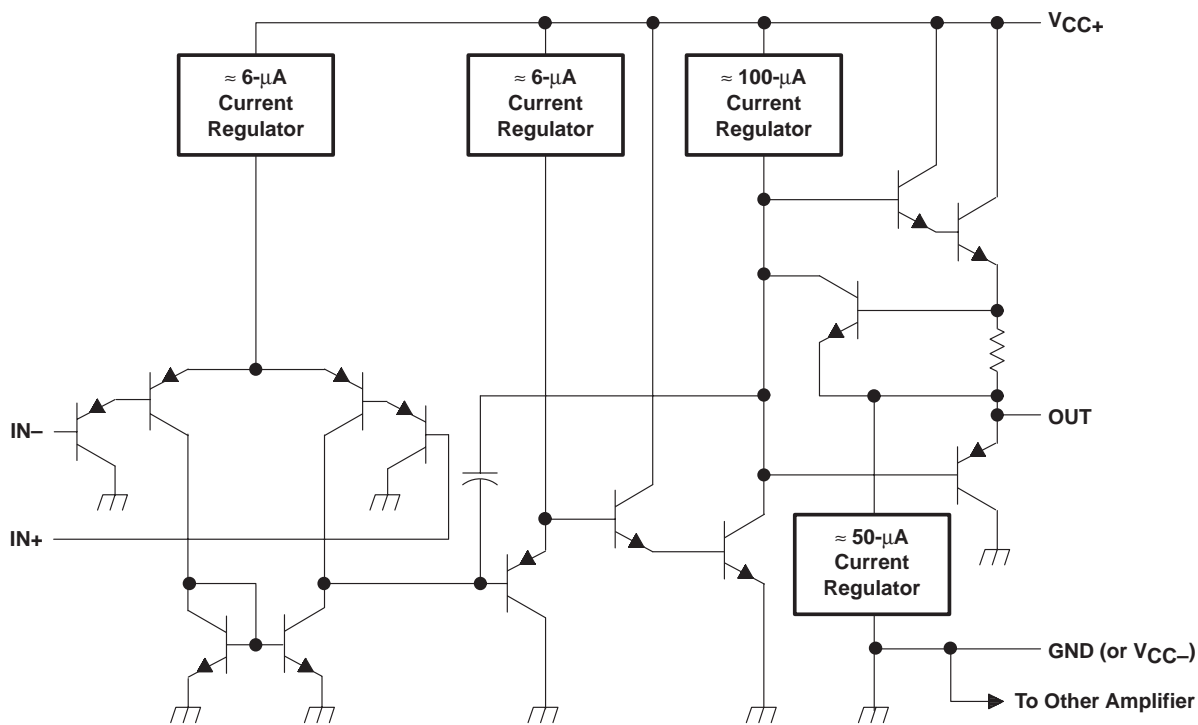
$V_{CC+}$

$\approx$ 6-μA Current Regulator

$\approx$ 6-μA Current Regulator

$\approx$ 100-μA Current Regulator

IN–

IN+

OUT

$\approx$ 50-μA Current Regulator

GND (or $V_{CC-}$)

To Other Amplifier